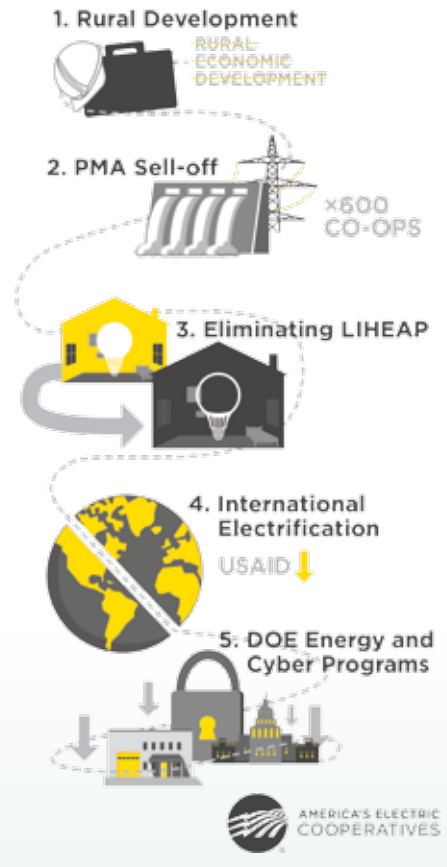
1. Rural Development

RURAL ECONOMIC DEVELOPMENT

2. PMA Sell-off

×600 CO-OPS

3. Eliminating LIHEAP

4. International Electrification

USAID

5. DOE Energy and Cyber Programs

AMERICA'S ELECTRIC COOPERATIVES